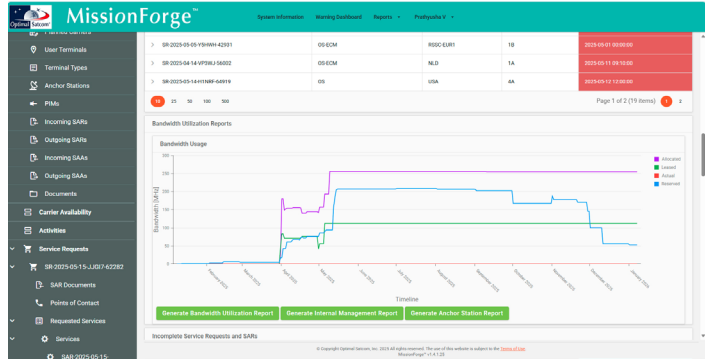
Optimal Satcom MissionForge™ System Information Warning Dashboard Reports ▾ Prathyusha V ▾

Planned Carriers
User Terminals
Terminal Types
Anchor Stations
PIMs
Incoming SARs
Outgoing SARs
Incoming SAAs
Outgoing SAAs
Documents
Carrier Availability
Activities
Service Requests
SR-2025-05-15-JJGI7-62282
SAR Documents
Points of Contact
Requested Services
Services
SAR-2025-05-15-

| | | | | | |
|---|---|---|---|---|---|
| › | SR-2025-05-05-Y5HWH-42551 | OS-ECM | RSSC-EUR1 | 1B | 2025-05-01 00:00:00 |
| › | SR-2025-04-14-VP5WJ-56002 | OS-ECM | NLD | 1A | 2025-05-11 09:10:00 |
| › | SR-2025-05-14-H1NRF-64919 | OS | USA | AA | 2025-05-12 12:00:00 |

10 25 50 100 500

Page 1 of 2 (19 items) 1 2

Bandwidth Utilization Reports

Bandwidth Usage

250
200
150
100
50
0

Bandwidth [MHz]

Allocated
Leased
Actual
Reserved

February 2025 March 2025 April 2025 May 2025 June 2025 July 2025 August 2025 September 2025 October 2025 November 2025 December 2025 January 2026

Timeline

Generate Bandwidth Utilization Report Generate Internal Management Report Generate Anchor Station Report

Incomplete Service Requests and SARs

© Copyright Optimal Satcom, Inc. 2025 All rights reserved. The use of this website is subject to the Terms of Use.
MissionForge™ v1.4.1.25